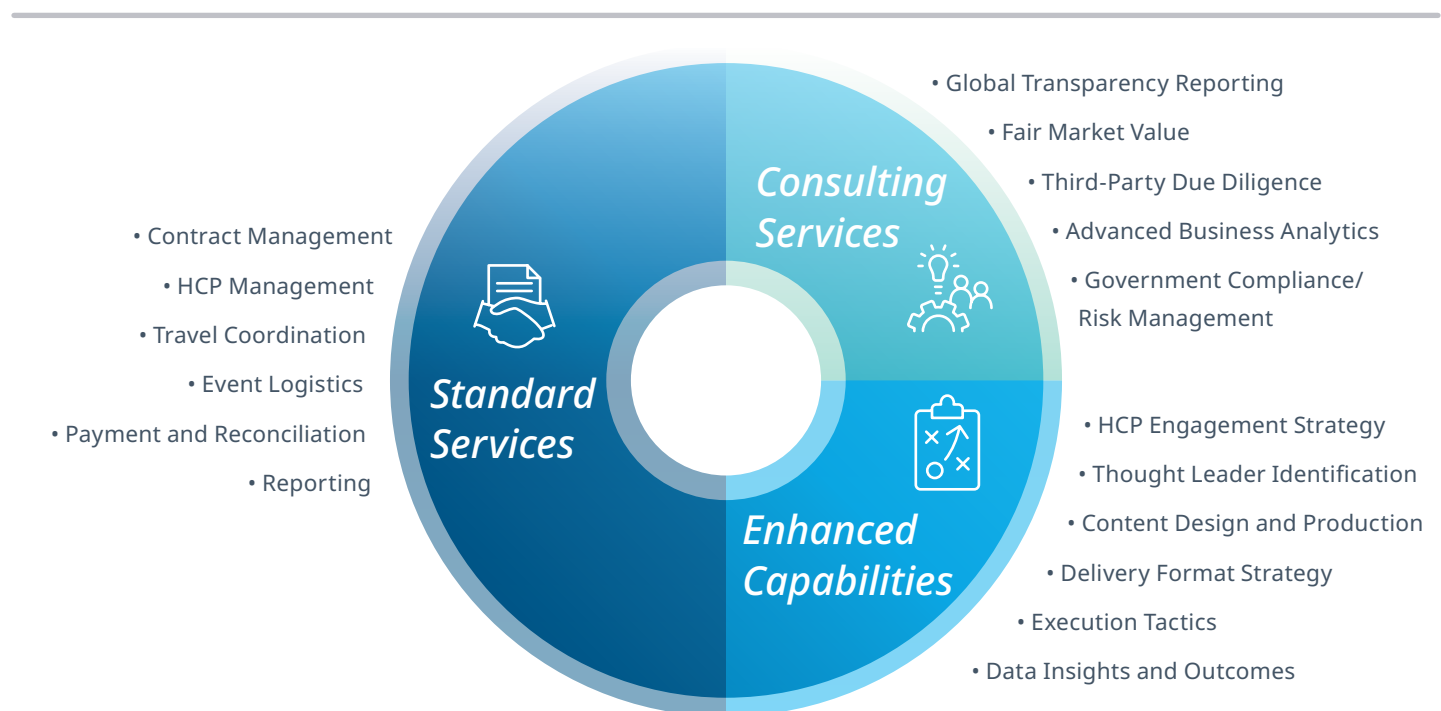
• Contract Management
• HCP Management
• Travel Coordination
• Event Logistics
• Payment and Reconciliation
• Reporting

Standard Services

Consulting Services

• Global Transparency Reporting
• Fair Market Value
• Third-Party Due Diligence
• Advanced Business Analytics
• Government Compliance/ Risk Management

Enhanced Capabilities

• HCP Engagement Strategy
• Thought Leader Identification
• Content Design and Production
• Delivery Format Strategy
• Execution Tactics
• Data Insights and Outcomes